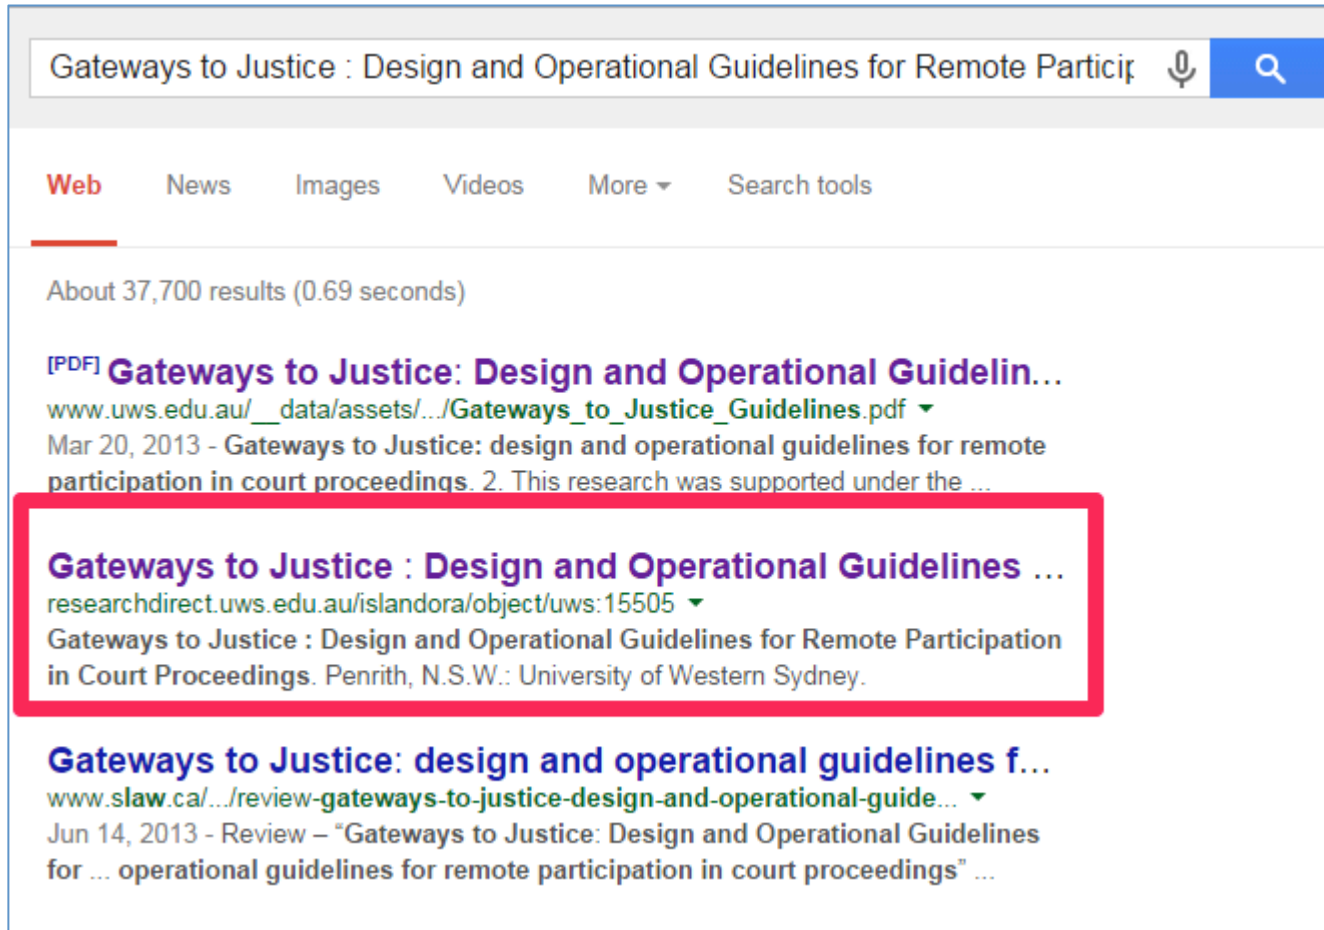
Gateways to Justice : Design and Operational Guidelines for Remote Particip

Web News Images Videos More Search tools

About 37,700 results (0.69 seconds)

[PDF] Gateways to Justice: Design and Operational Guidelin...
www.uws.edu.au/__data/assets/.../Gateways_to_Justice_Guidelines.pdf
Mar 20, 2013 - Gateways to Justice: design and operational guidelines for remote participation in court proceedings. 2. This research was supported under the ...

Gateways to Justice : Design and Operational Guidelines ...
researchdirect.uws.edu.au/islandora/object/uws:15505
Gateways to Justice : Design and Operational Guidelines for Remote Participation in Court Proceedings. Penrith, N.S.W.: University of Western Sydney.

Gateways to Justice: design and operational guidelines f...
www.slaw.ca/.../review-gateways-to-justice-design-and-operational-guide...
Jun 14, 2013 - Review – "Gateways to Justice: Design and Operational Guidelines for ... operational guidelines for remote participation in court proceedings" ...